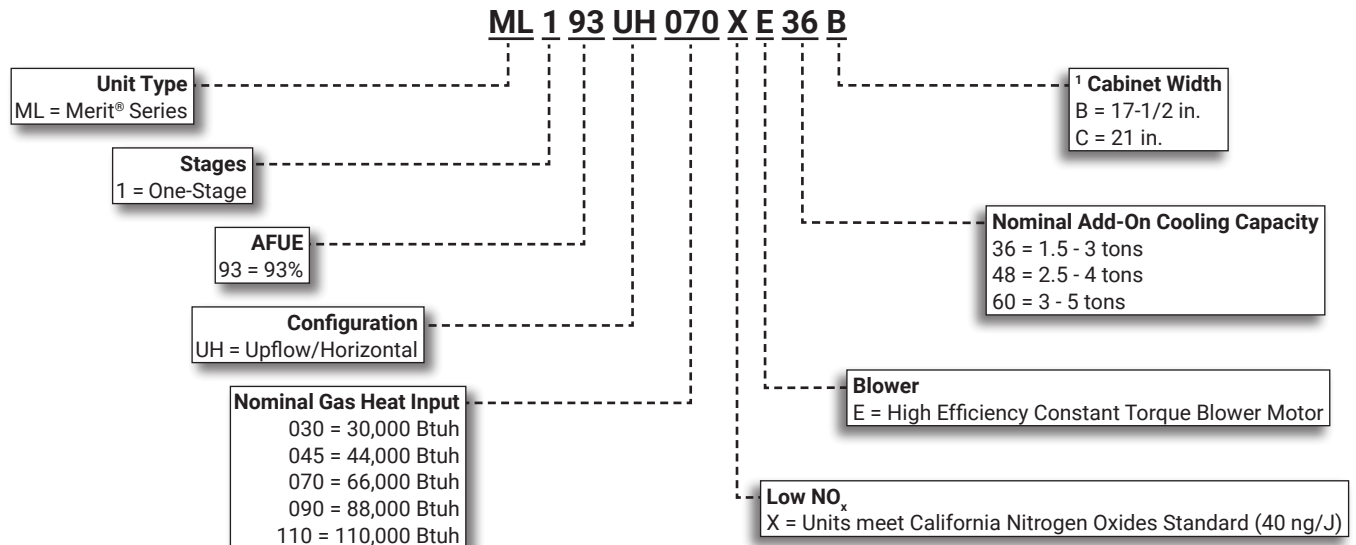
ML 1 93 UH 070 X E 36 B

Unit Type
ML = Merit® Series

Stages
1 = One-Stage

AFUE
93 = 93%

Configuration
UH = Upflow/Horizontal

Nominal Gas Heat Input
030 = 30,000 Btuh
045 = 44,000 Btuh
070 = 66,000 Btuh
090 = 88,000 Btuh
110 = 110,000 Btuh

$^1$ Cabinet Width
B = 17-1/2 in.
C = 21 in.

Nominal Add-On Cooling Capacity
36 = 1.5 - 3 tons
48 = 2.5 - 4 tons
60 = 3 - 5 tons

Blower
E = High Efficiency Constant Torque Blower Motor

Low $NO_x$
X = Units meet California Nitrogen Oxides Standard (40 ng/J)